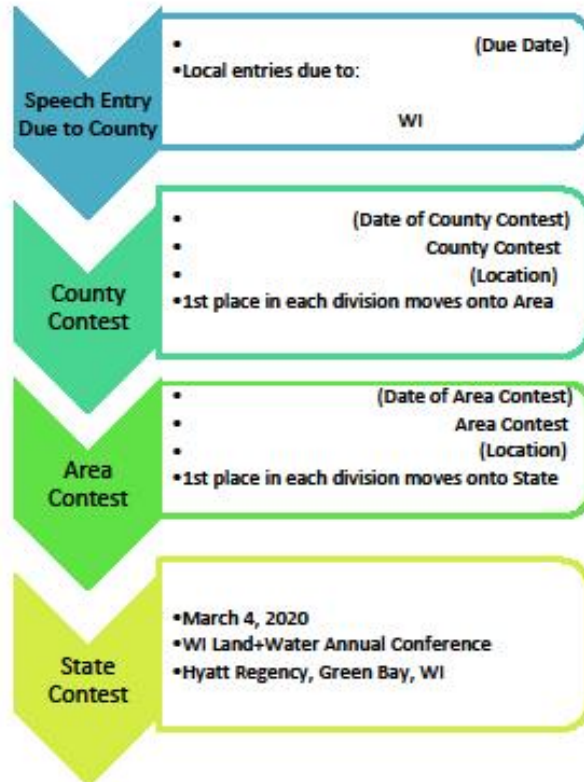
Speech Entry Due to County

• (Due Date)
•Local entries due to:

WI

County Contest

• (Date of County Contest)
• County Contest
• (Location)
•1st place in each division moves onto Area

Area Contest

• (Date of Area Contest)
• Area Contest
• (Location)
•1st place in each division moves onto State

State Contest

•March 4, 2020
•WI Land+Water Annual Conference
•Hyatt Regency, Green Bay, WI